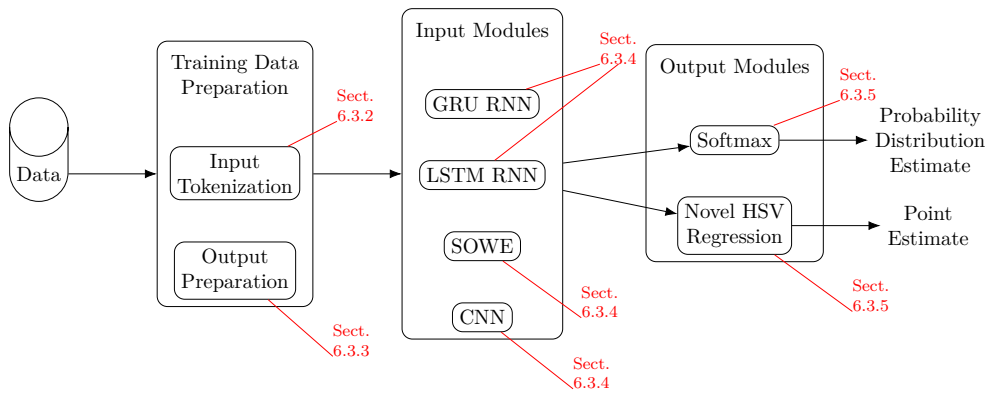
Data

Training Data Preparation

Input Tokenization

Output Preparation

Sect. 6.3.2

Sect. 6.3.3

Input Modules

GRU RNN

LSTM RNN

SOWE

CNN

Sect. 6.3.4

Sect. 6.3.4

Sect. 6.3.4

Output Modules

Softmax

Novel HSV Regression

Sect. 6.3.5

Sect. 6.3.5

Probability Distribution Estimate

Point Estimate